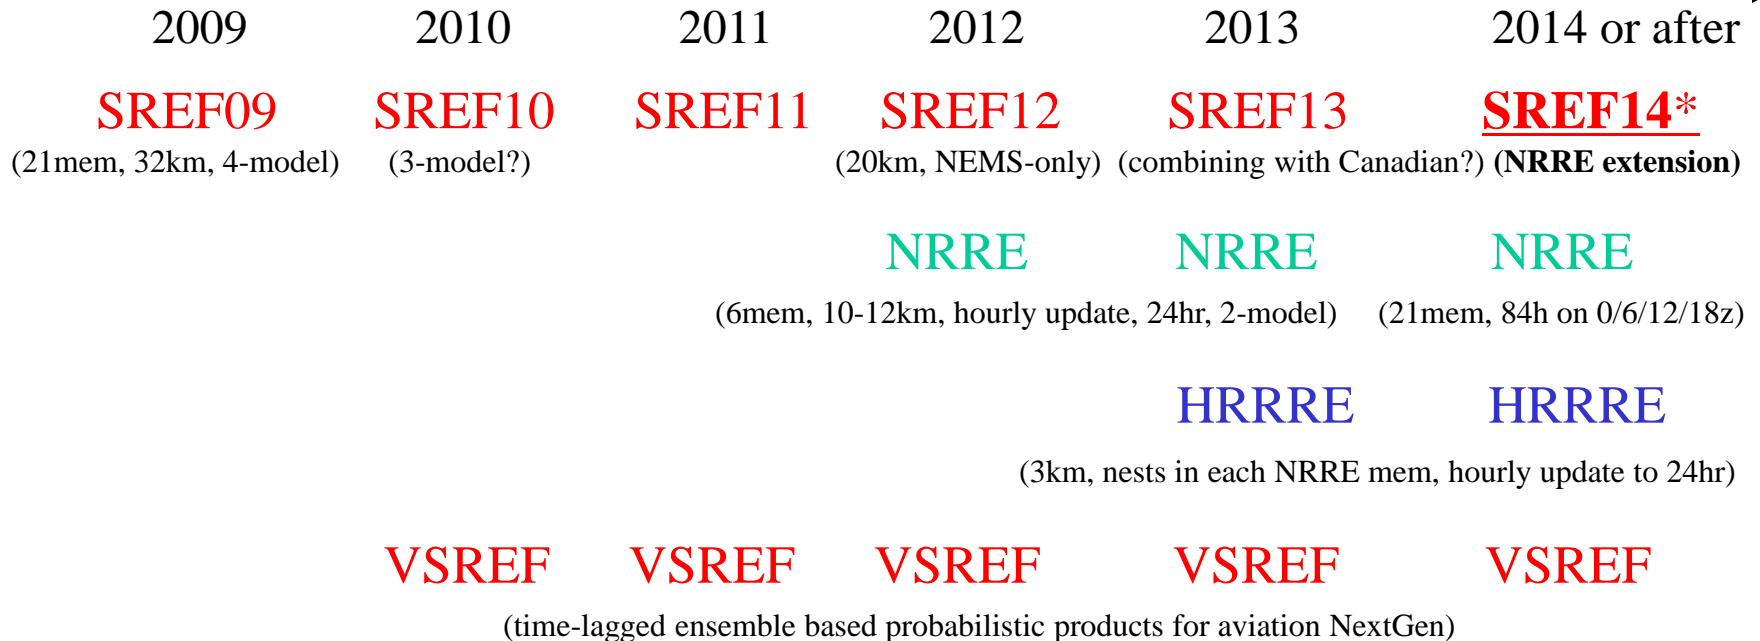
| 2009 | 2010 | 2011 | 2012 | 2013 | 2014 or after |
|---|---|---|---|---|---|
| SREF09 (21mem, 32km, 4-model) | SREF10 (3-model?) | SREF11 | SREF12 (20km, NEMS-only) | SREF13 (combining with Canadian?) | **SREF14*** **(NRRE extension)** |
| | | | NRRE | NRRE | NRRE |
| | | | (6mem, 10-12km, hourly update, 24hr, 2-model) | | (21mem, 84h on 0/6/12/18z) |
| | | | | HRRRE | HRRRE |
| | | | | (3km, nests in each NRRE mem, hourly update to 24hr) | |
| | VSREF | VSREF | VSREF | VSREF | VSREF |

(time-lagged ensemble based probabilistic products for aviation NextGen)